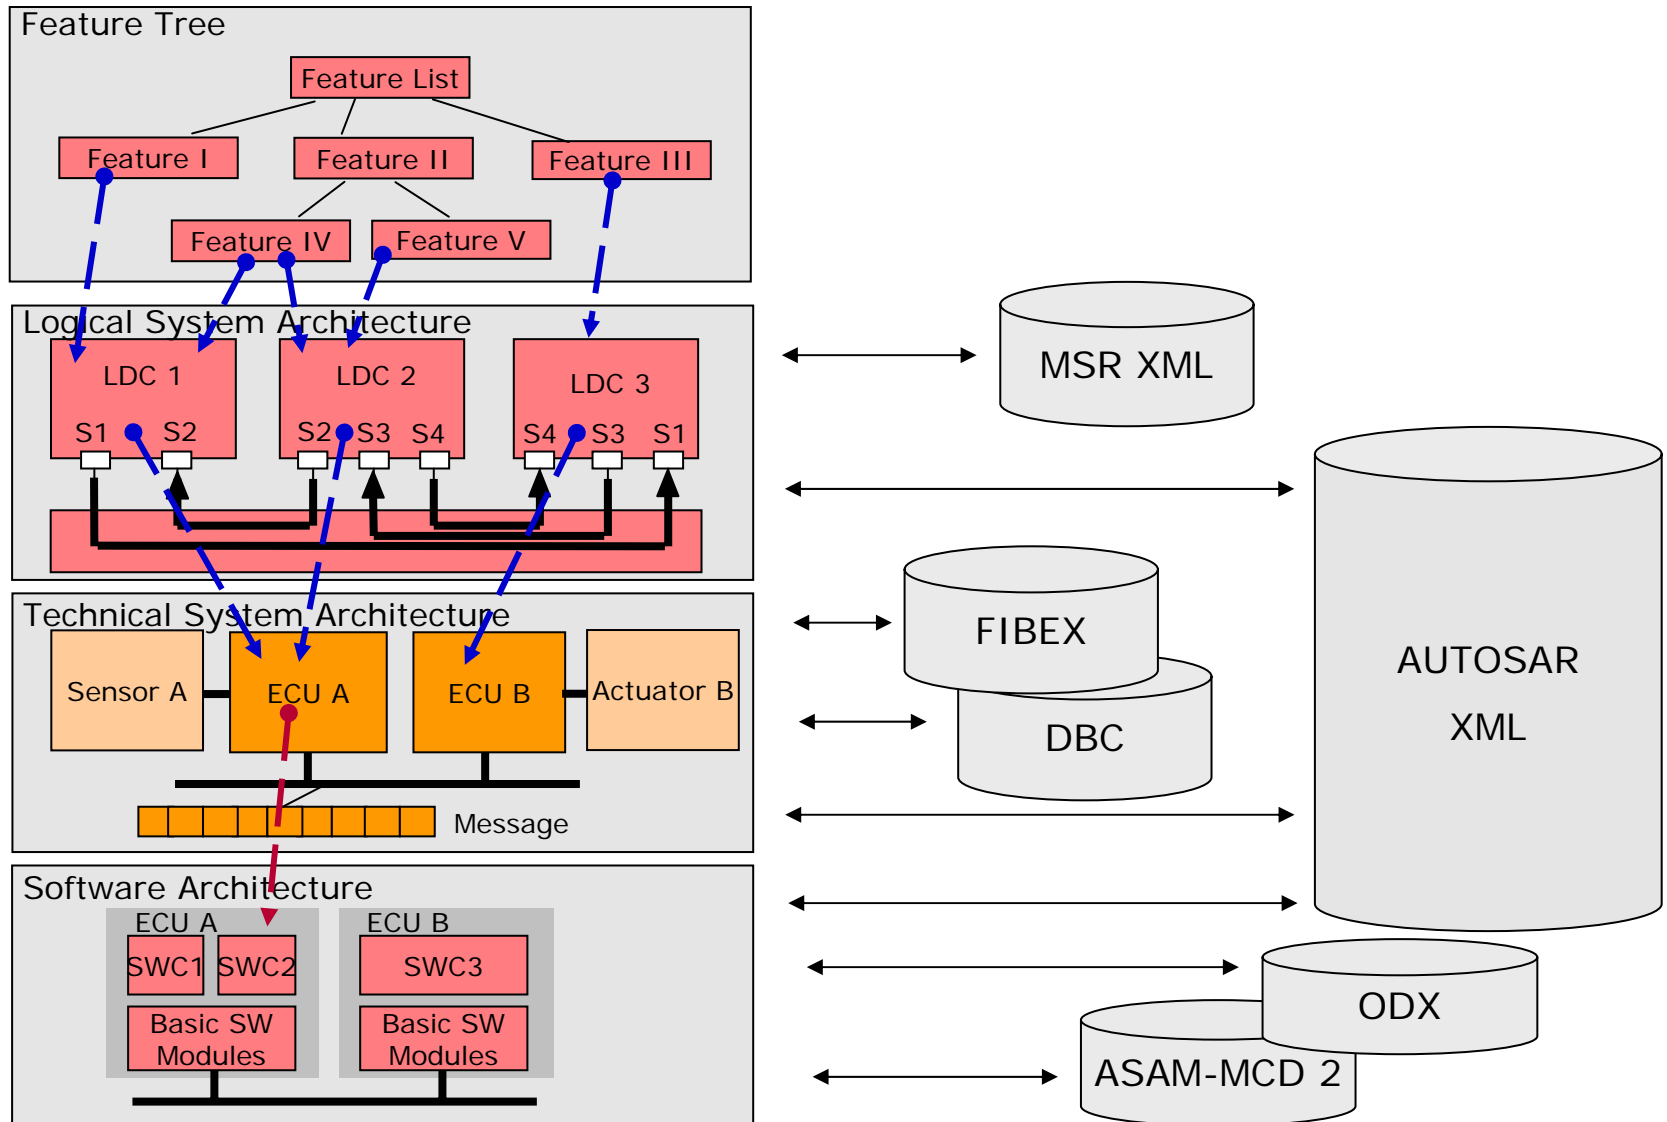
Feature Tree

Feature List

Feature I

Feature II

Feature III

Feature IV

Feature V

Logical System Architecture

LDC 1

S1 S2

LDC 2

S2 S3 S4

LDC 3

S4 S3 S1

Technical System Architecture

Sensor A

ECU A

ECU B

Actuator B

Message

Software Architecture

ECU A

SWC1 SWC2

Basic SW Modules

ECU B

SWC3

Basic SW Modules

MSR XML

FIBEX

DBC

AUTOSAR XML

ODX

ASAM-MCD 2